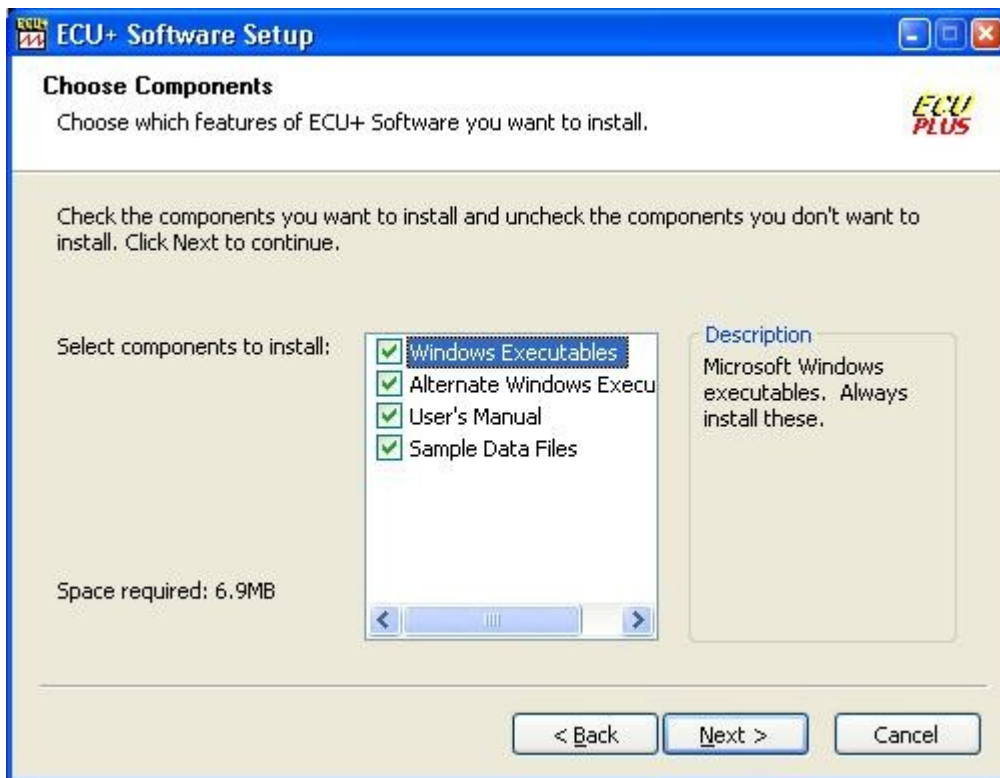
ECU+ Software Setup

Choose Components
Choose which features of ECU+ Software you want to install.

ECU PLUS

Check the components you want to install and uncheck the components you don't want to install. Click Next to continue.

Select components to install:

Windows Executables
Alternate Windows Execu
User's Manual
Sample Data Files

Description
Microsoft Windows executables. Always install these.

Space required: 6.9MB

< Back
Next >
Cancel